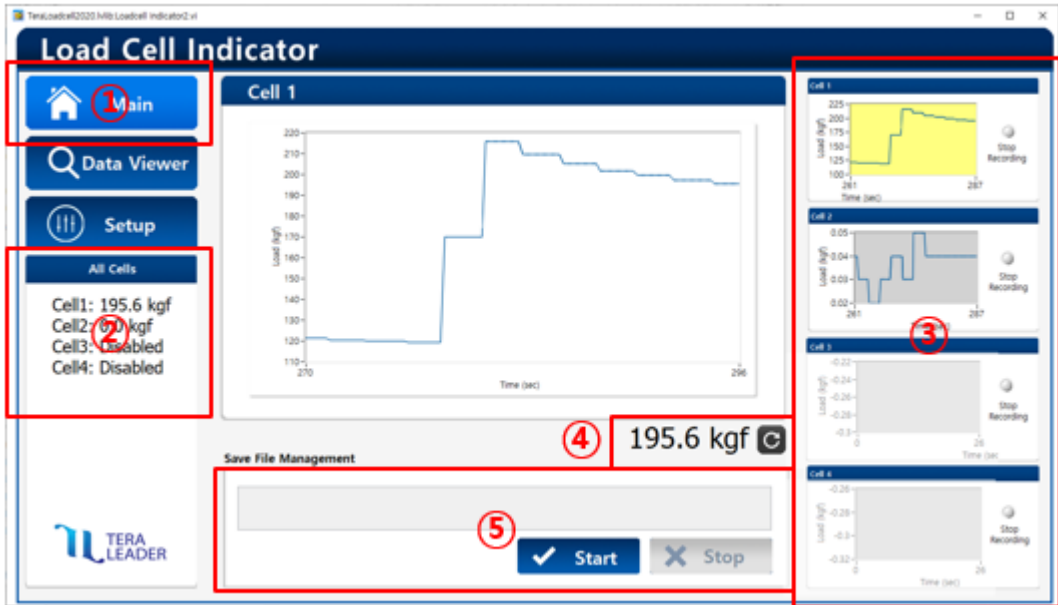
TeraLoadcell2020.lvlib:Loadcell Indicator2.vi

Load Cell Indicator

① Main

Data Viewer

Setup

All Cells

② Cell1: 195.6 kgf
Cell2: 0.0 kgf
Cell3: Disabled
Cell4: Disabled

TERA LEADER

Cell 1

220
210
200
190
180
170
160
150
140
130
120
110

Load (kgf)

270
296
Time (sec)

④ 195.6 kgf

Save File Management

⑤ Start Stop

③

Cell 1
225
200
175
150
125
100
Load (kgf)
261
287
Time (sec)
Stop Recording

Cell 2
0.05
0.04
0.03
0.02
Load (kgf)
261
287
Stop Recording

Cell 3
-0.22
-0.24
-0.26
-0.28
-0.3
Load (kgf)
0
26
Time (sec)
Stop Recording

Cell 4
-0.26
-0.28
-0.3
-0.32
Load (kgf)
0
26
Time (sec)
Stop Recording